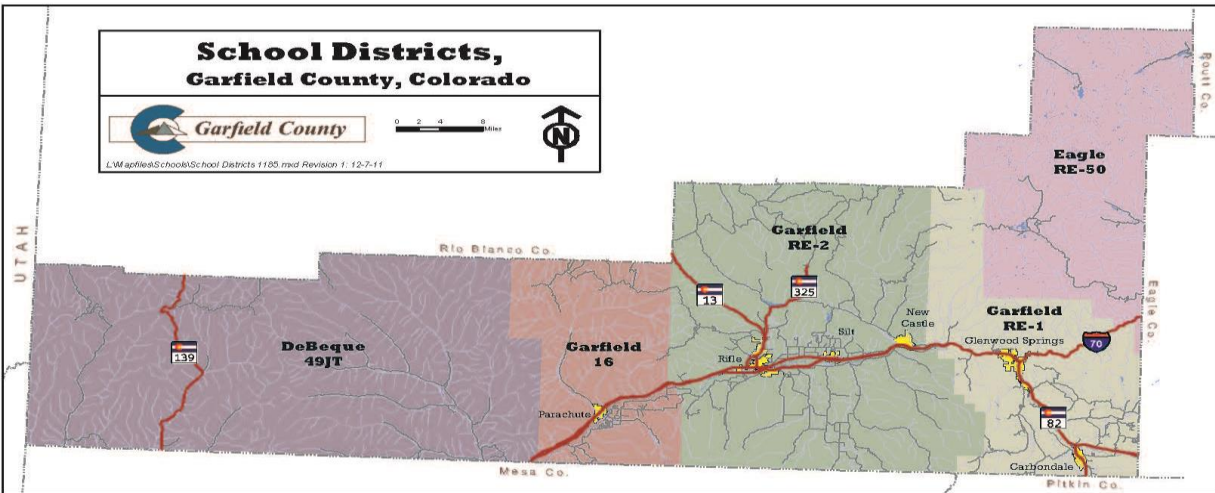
School Districts,
Garfield County, Colorado

Garfield County

0 2 4 8 Miles

N

L:\Mapfiles\Schools\School Districts 1185.mxd Revision 1: 12-7-11

Routt Co.

Eagle RE-50

UTAH

Rio Blanco Co.

Garfield RE-2

325

13

New Castle

Silt

Eagle Co.

Garfield RE-1

Glenwood Springs

70

139

DeBeque 49JT

Garfield 16

Rifle

82

Parachute

Carbondale

Mesa Co.

Pitkin Co.